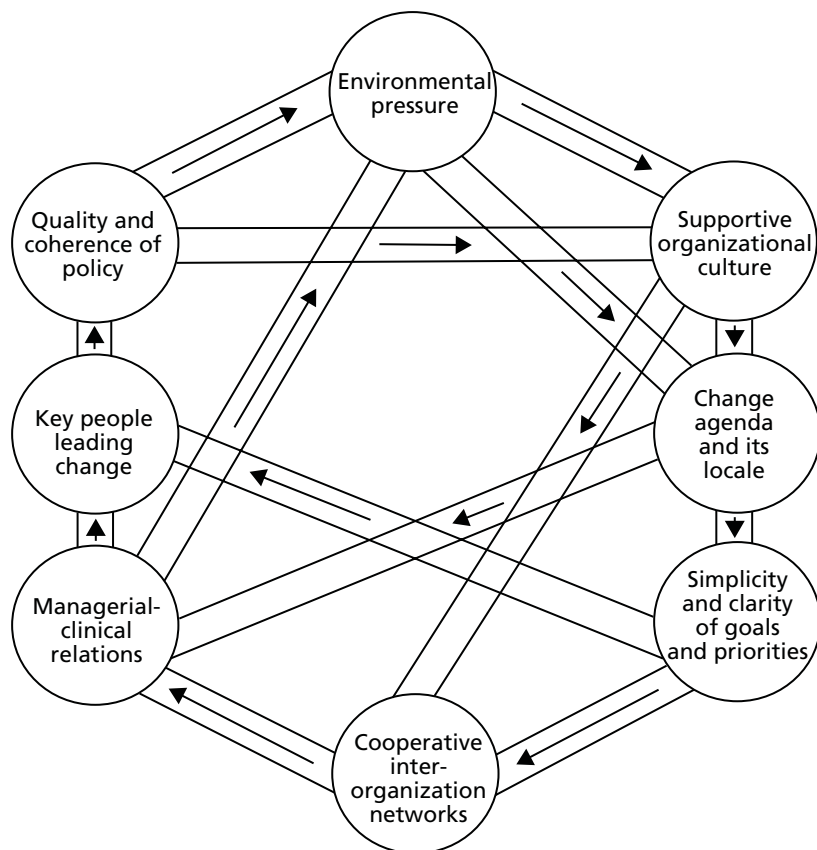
Environmental pressure

Quality and coherence of policy

Supportive organizational culture

Key people leading change

Change agenda and its locale

Managerial-clinical relations

Simplicity and clarity of goals and priorities

Cooperative inter-organization networks